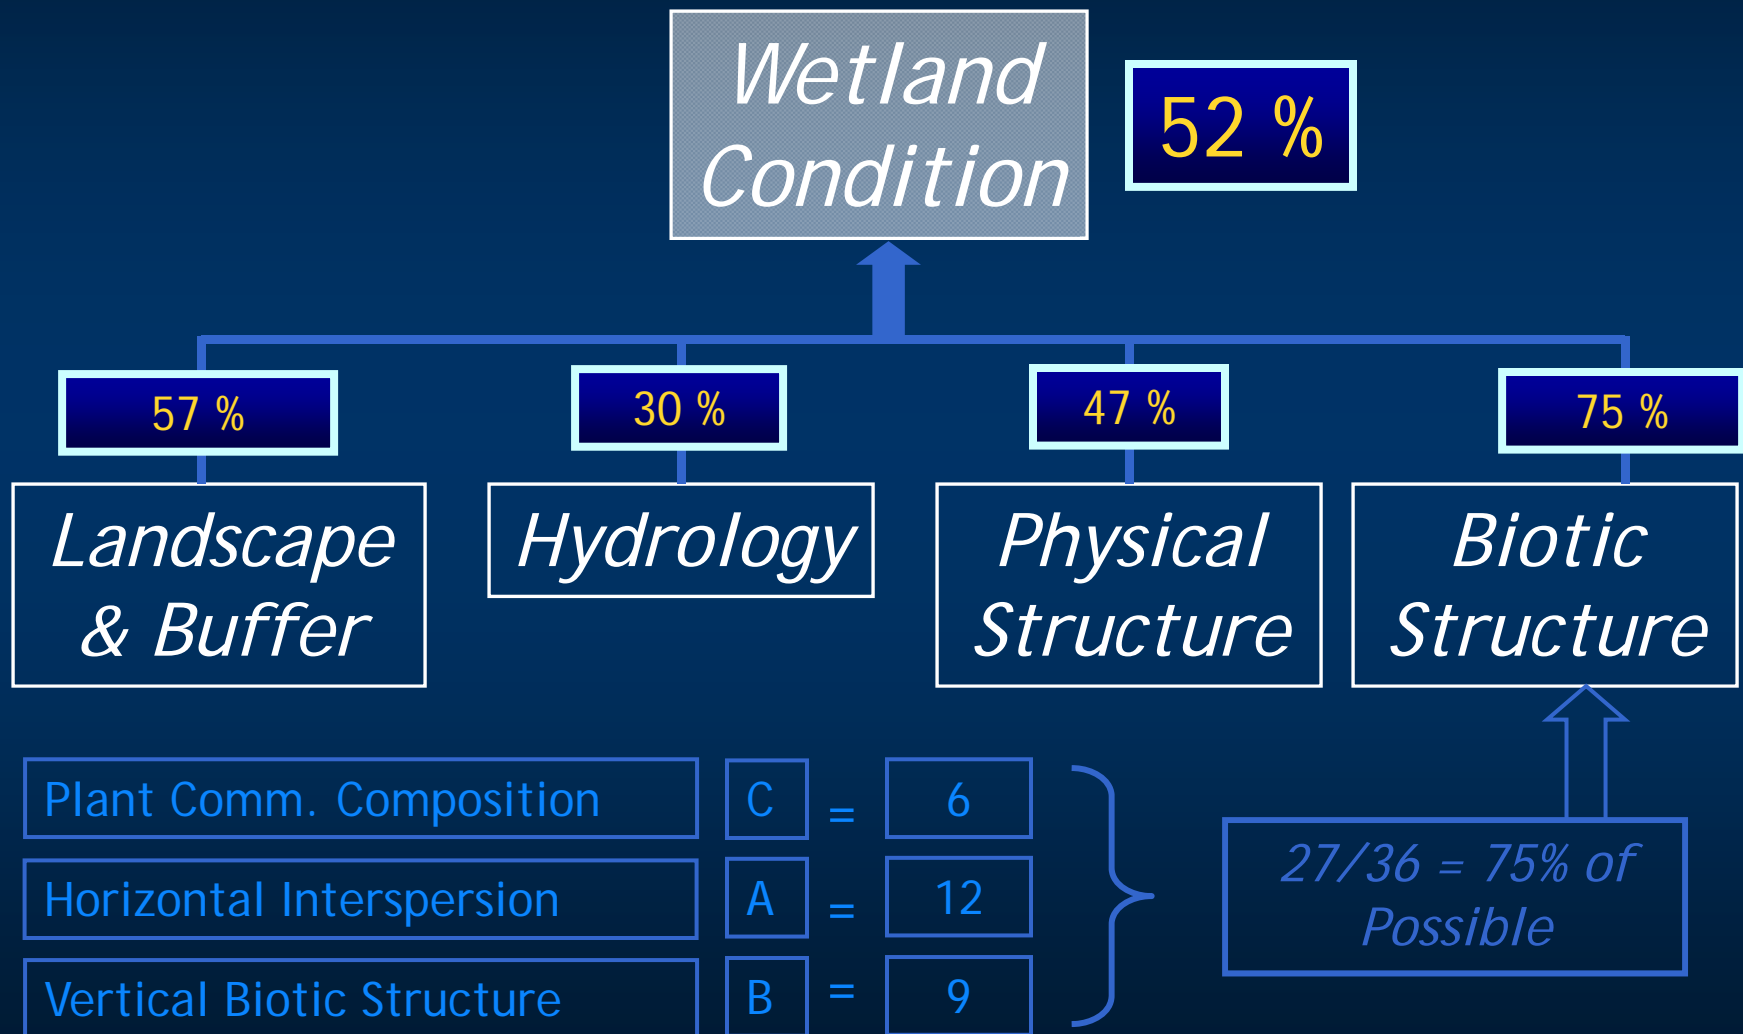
Wetland Condition

52 %

57 %

30 %

47 %

75 %

Landscape & Buffer

Hydrology

Physical Structure

Biotic Structure

| | | | |
|---|---|---|---|
| Plant Comm. Composition | C | = | 6 |
| Horizontal Interspersion | A | = | 12 |
| Vertical Biotic Structure | B | = | 9 |

27/36 = 75% of Possible